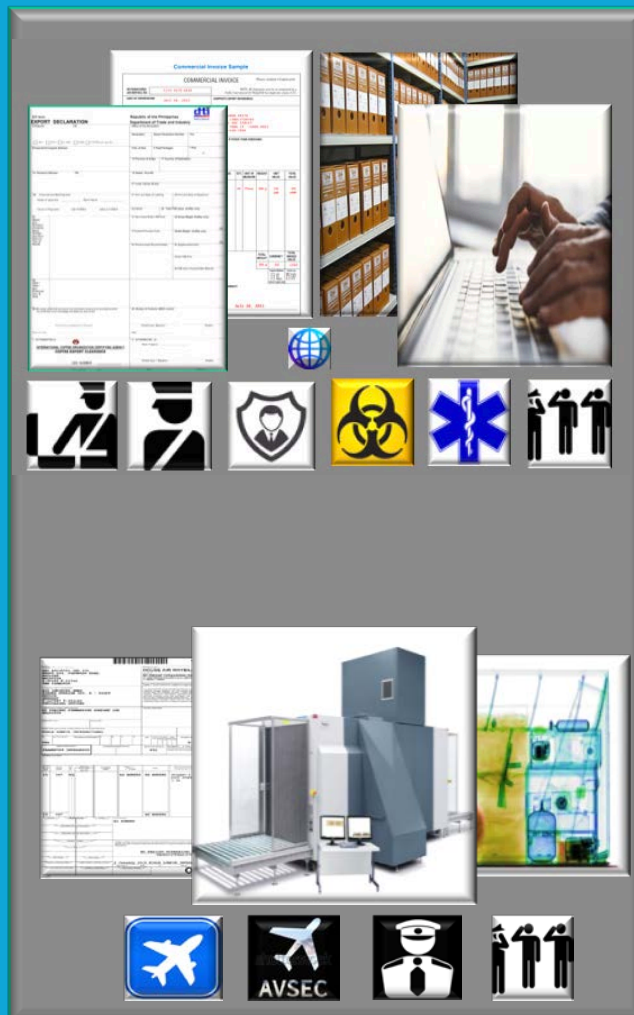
Commercial Invoice Sample

COMMERCIAL INVOICE

EXPORT DECLARATION

Republic of the Philippines
Department of Trade and Industry

INTERNATIONAL COFFEE ORGANIZATION CERTIFYING AGENCY
COFFEE EXPORT CLEARANCE

AVSEC